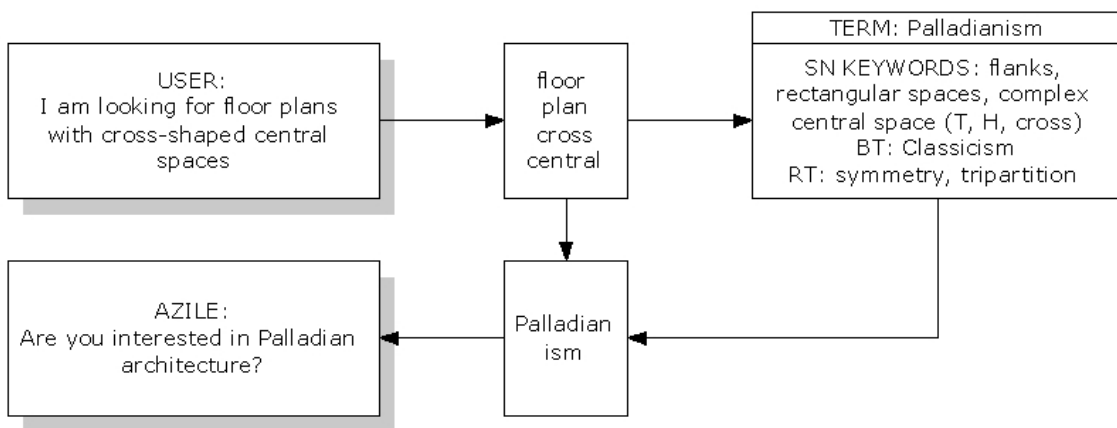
USER:
I am looking for floor plans with cross-shaped central spaces

floor
plan
cross
central

TERM: Palladianism

SN KEYWORDS: flanks, rectangular spaces, complex central space (T, H, cross)
BT: Classicism
RT: symmetry, tripartition

AZILE:
Are you interested in Palladian architecture?

Palladian
ism